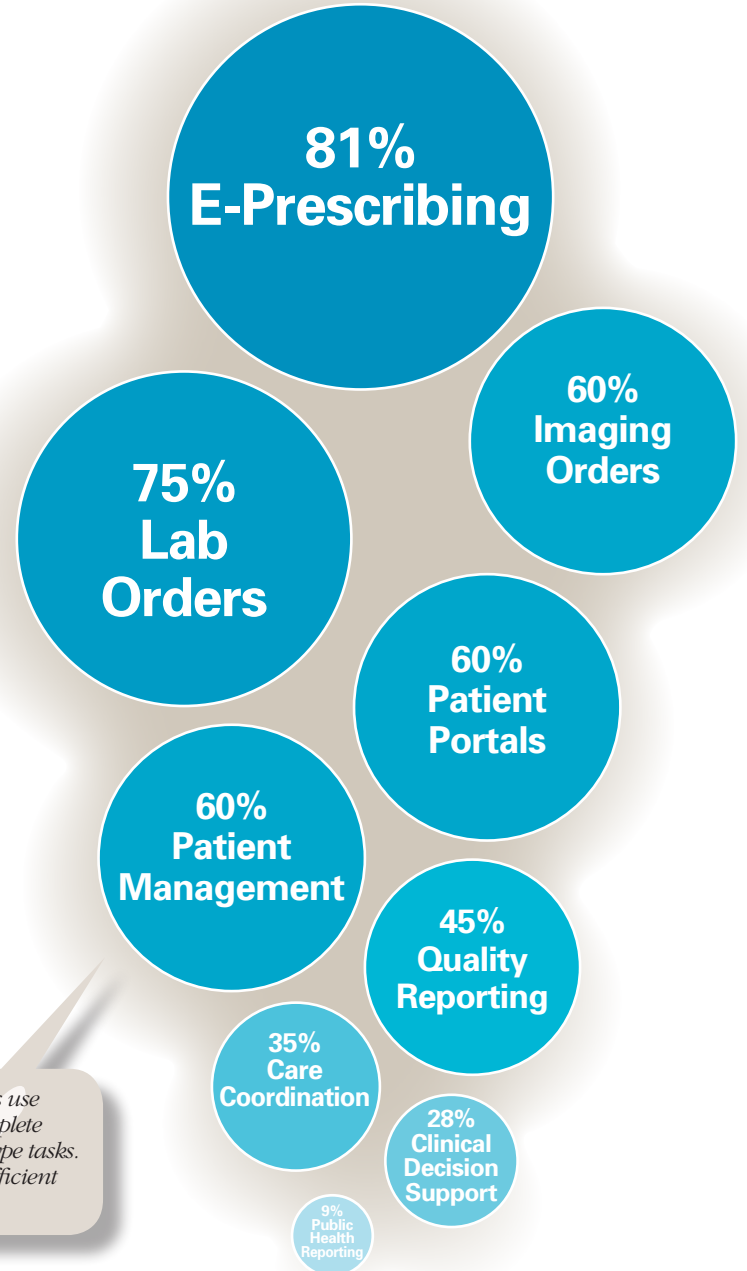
81%
E-Prescribing

60%
Imaging
Orders

75%
Lab
Orders

60%
Patient
Portals

60%
Patient
Management

45%
Quality
Reporting

35%
Care
Coordination

28%
Clinical
Decision
Support

9%
Public
Health
Reporting

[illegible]s use
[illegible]plete
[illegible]pe tasks.
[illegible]ficient